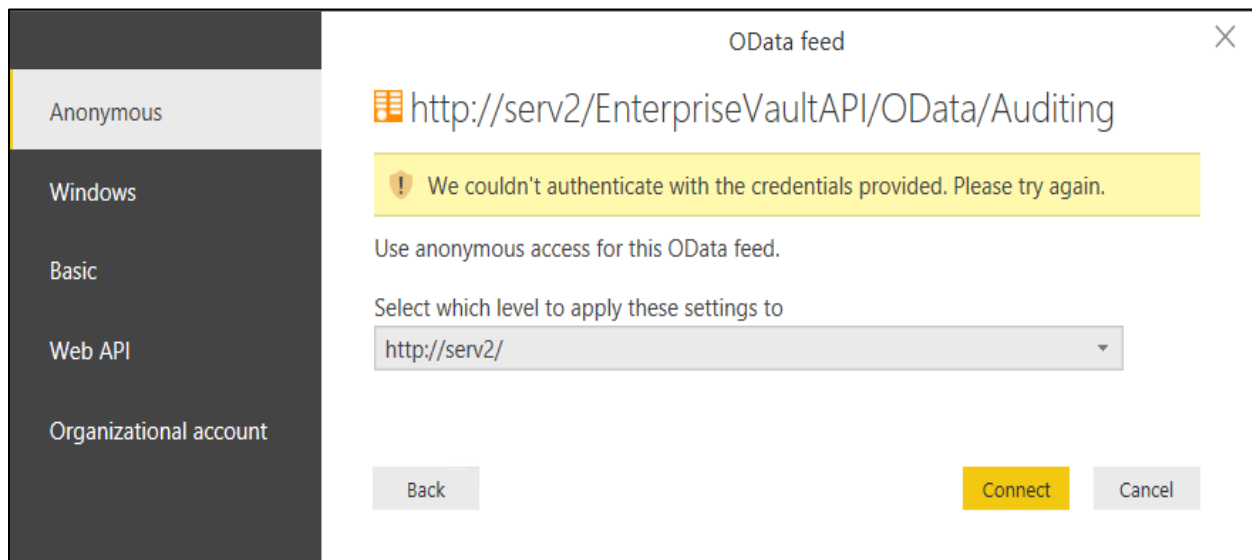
OData feed

Anonymous

Windows

Basic

Web API

Organizational account

http://serv2/EnterpriseVaultAPI/OData/Auditing

We couldn't authenticate with the credentials provided. Please try again.

Use anonymous access for this OData feed.

Select which level to apply these settings to

http://serv2/

Back

Connect

Cancel